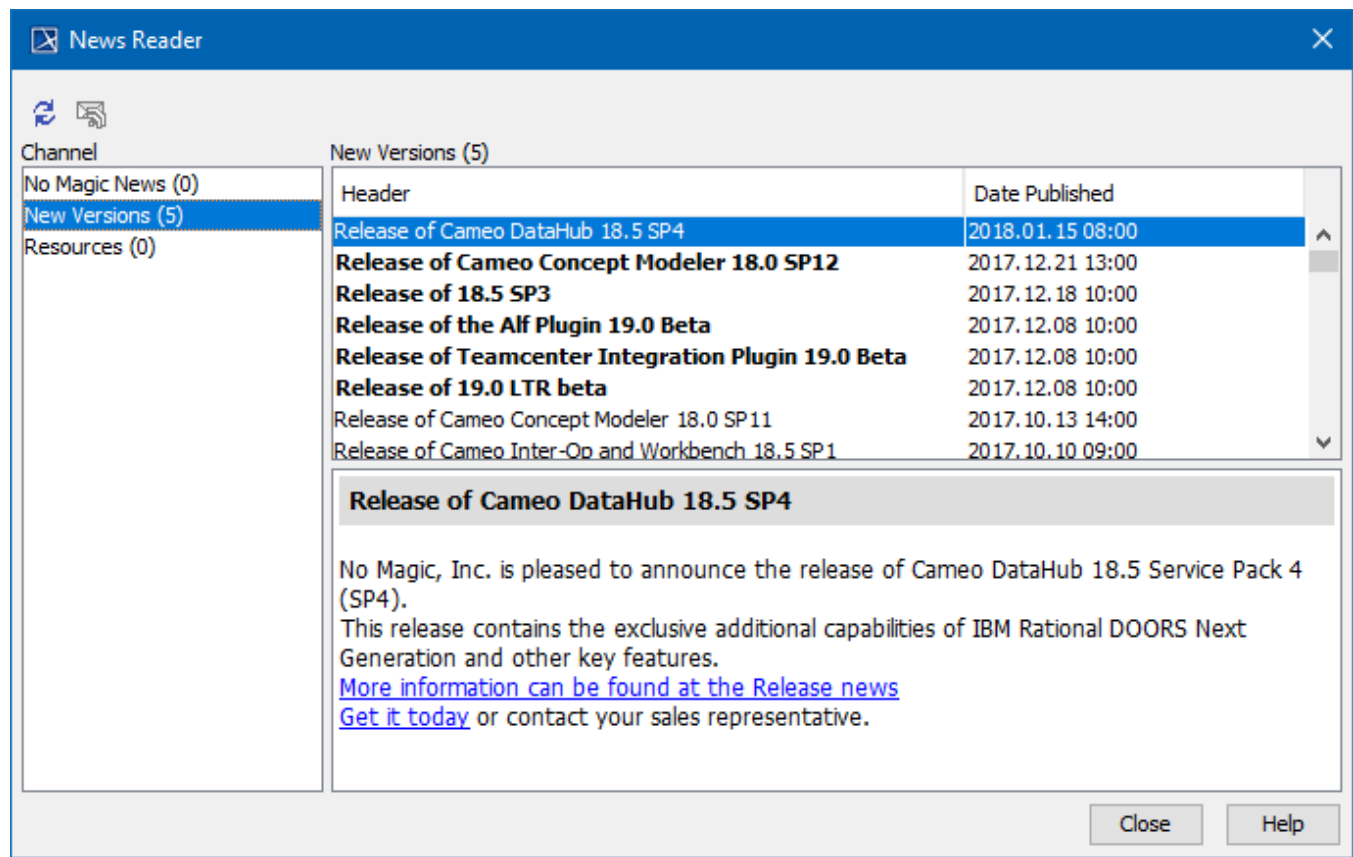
News Reader

Channel

No Magic News (0)
New Versions (5)
Resources (0)

New Versions (5)

| Header | Date Published |
|---|---|
| Release of Cameo DataHub 18.5 SP4 | 2018.01.15 08:00 |
| Release of Cameo Concept Modeler 18.0 SP12 | 2017.12.21 13:00 |
| Release of 18.5 SP3 | 2017.12.18 10:00 |
| Release of the Alf Plugin 19.0 Beta | 2017.12.08 10:00 |
| Release of Teamcenter Integration Plugin 19.0 Beta | 2017.12.08 10:00 |
| Release of 19.0 LTR beta | 2017.12.08 10:00 |
| Release of Cameo Concept Modeler 18.0 SP11 | 2017.10.13 14:00 |
| Release of Cameo Inter-Op and Workbench 18.5 SP1 | 2017.10.10 09:00 |

Release of Cameo DataHub 18.5 SP4

No Magic, Inc. is pleased to announce the release of Cameo DataHub 18.5 Service Pack 4 (SP4).
This release contains the exclusive additional capabilities of IBM Rational DOORS Next Generation and other key features.
More information can be found at the Release news
Get it today or contact your sales representative.

Close
Help